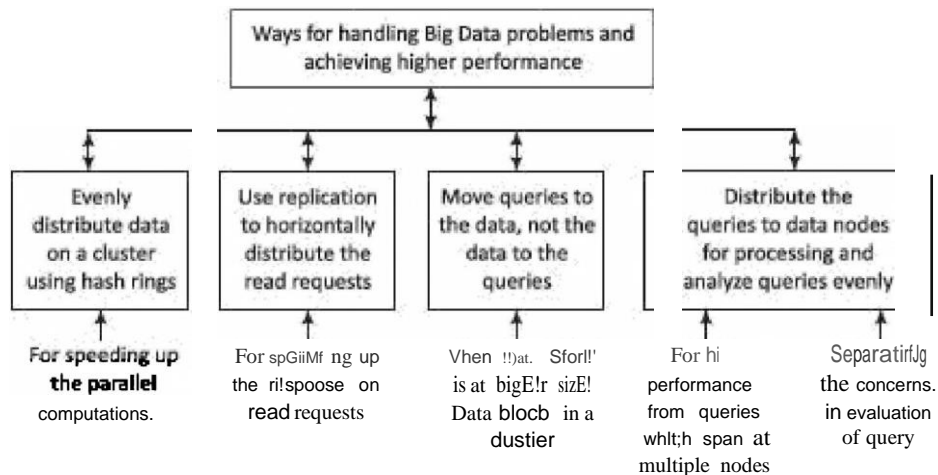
Ways for handling Big Data problems and achieving higher performance

Evenly distribute data on a cluster using hash rings

Use replication to horizontally distribute the read requests

Move queries to the data, not the data to the queries

Distribute the queries to data nodes for processing and analyze queries evenly

For speeding up the parallel computations.

For spGiiMf ng up the ri!spoose on read requests

Vhen !!)at. Sforl!' is at bigE!r sizE! Data blocb in a dustier

For hi performance from queries whlt;h span at multiple nodes

SeparatirfJg the concerns. in evaluation of query